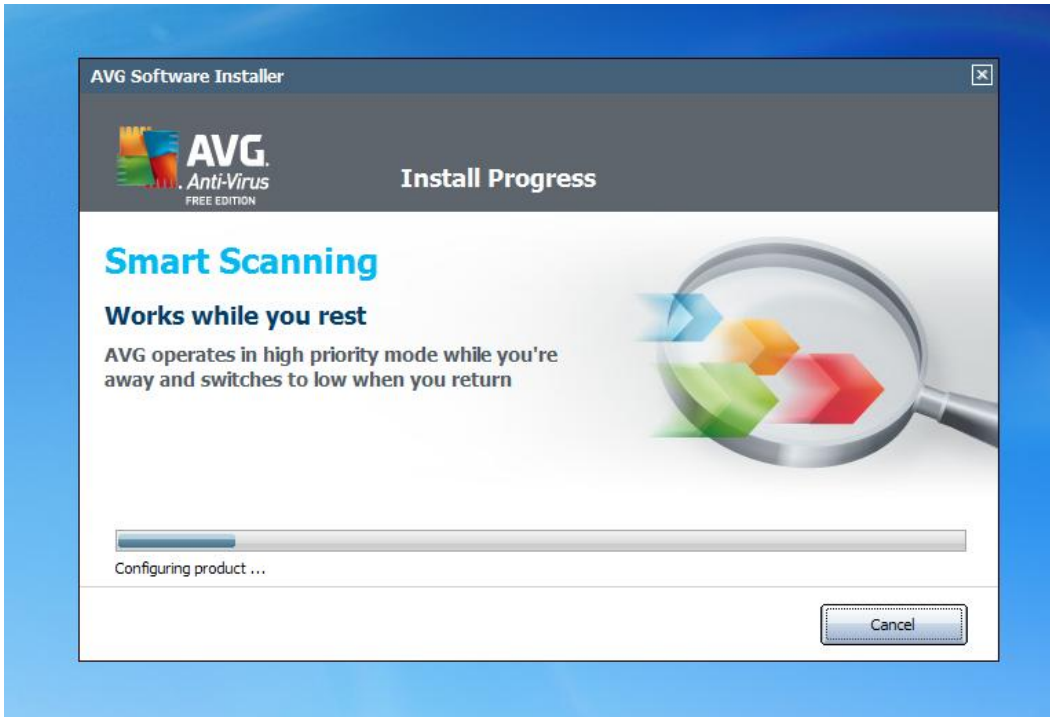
AVG Software Installer

AVG. Anti-Virus FREE EDITION

Install Progress

Smart Scanning

Works while you rest

AVG operates in high priority mode while you're away and switches to low when you return

Configuring product ...

Cancel